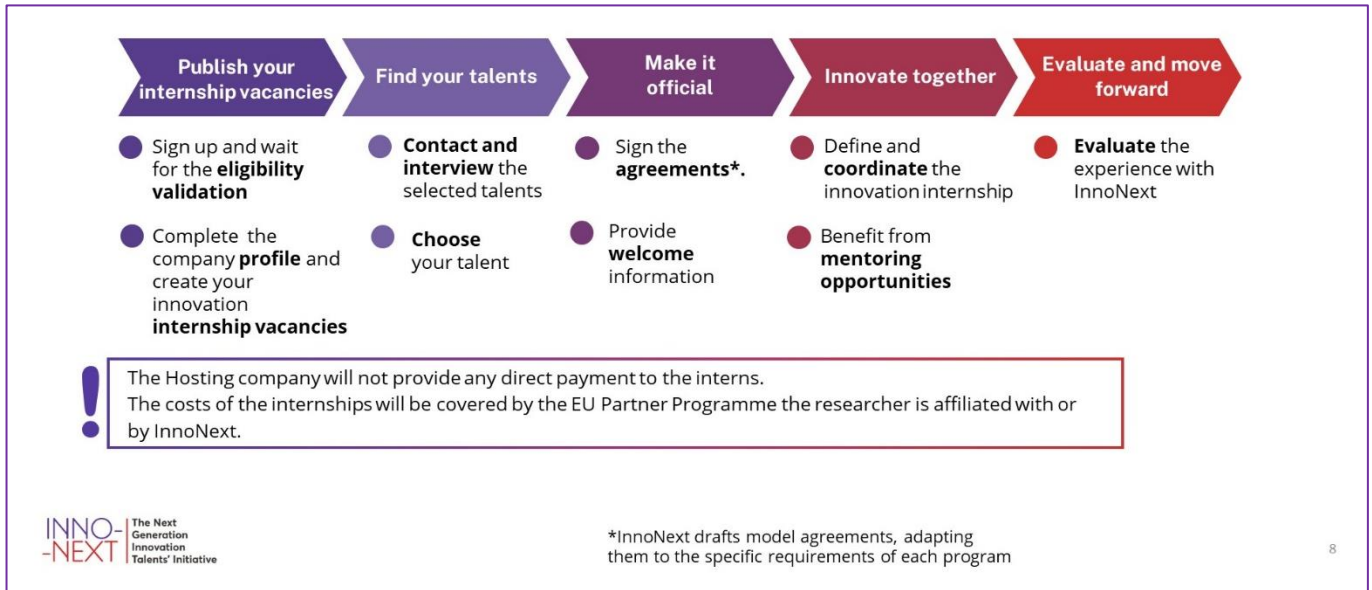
Publish your internship vacancies

Sign up and wait for the **eligibility validation**

Complete the company **profile** and create your innovation **internship vacancies**

Find your talents

**Contact and interview** the selected talents

**Choose** your talent

Make it official

Sign the **agreements\*.**

Provide **welcome** information

Innovate together

Define and **coordinate** the innovation internship

Benefit from **mentoring opportunities**

Evaluate and move forward

**Evaluate** the experience with InnoNext

!

The Hosting company will not provide any direct payment to the interns.
The costs of the internships will be covered by the EU Partner Programme the researcher is affiliated with or by InnoNext.

INNO- -NEXT The Next Generation Innovation Talents' Initiative

\*InnoNext drafts model agreements, adapting them to the specific requirements of each program

8